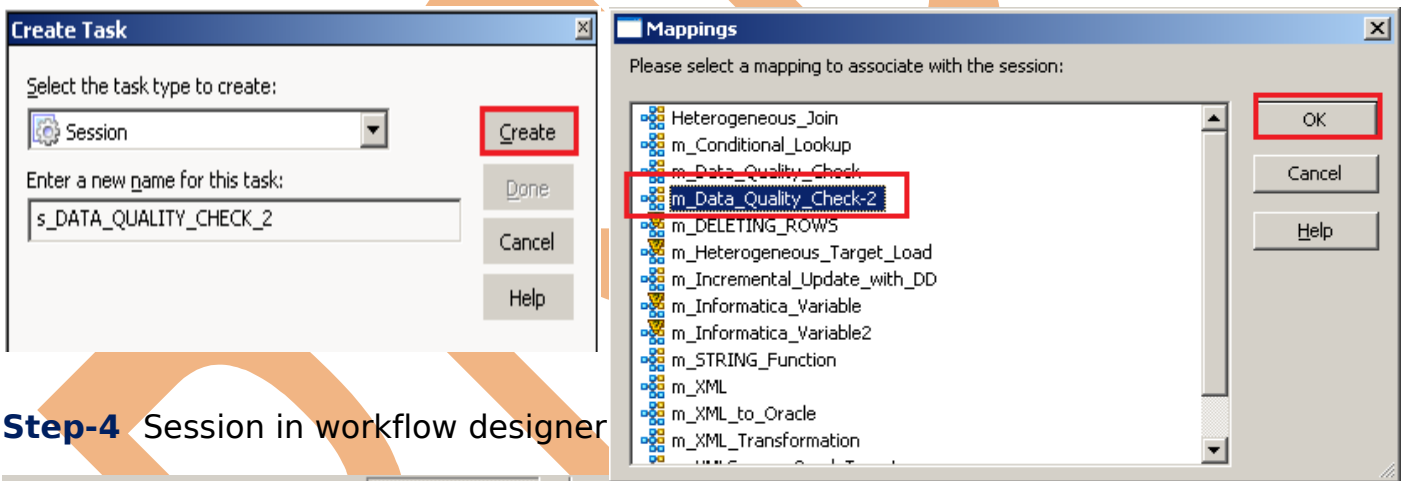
Create Task

Select the task type to create:

Session

Create

Enter a new name for this task:

s_DATA_QUALITY_CHECK_2

Done

Cancel

Help

Step-4 Session in workflow designer

Mappings

Please select a mapping to associate with the session:

Heterogeneous_Join
m_Conditional_Lookup
m_Data_Quality_Check
m_Data_Quality_Check-2
m_DELETING_ROWS
m_Heterogeneous_Target_Load
m_Incremental_Update_with_DD
m_Informatica_Variable
m_Informatica_Variable2
m_STRING_Function
m_XML
m_XML_to_Oracle
m_XML_Transformation
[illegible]

OK

Cancel

Help